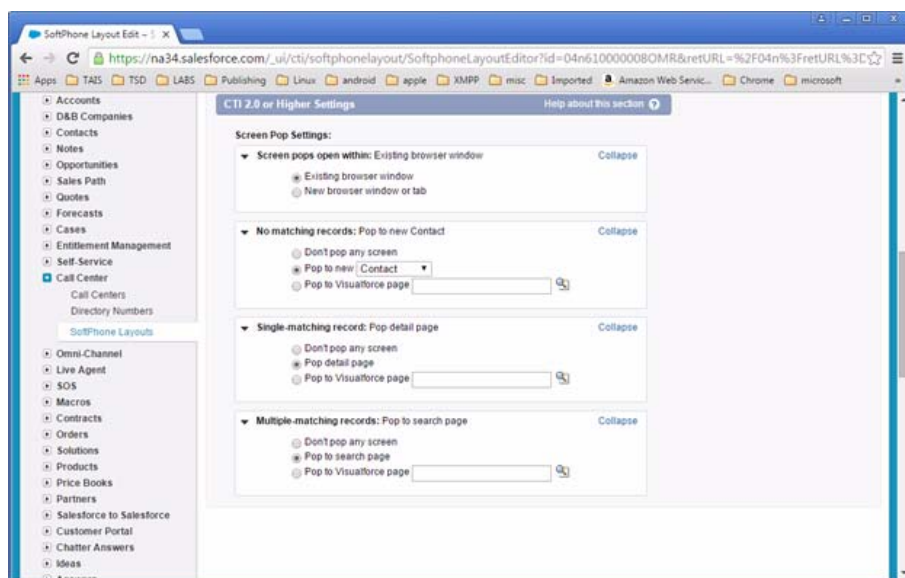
SoftPhone Layout Edit – S ×

https://na34.salesforce.com/_ui/cti/softphonelayout/SoftphoneLayoutEditor?id=04n610000008OMR&retURL=%2F04n%3FretURL%3D

Apps TAIS TSD LABS Publishing Linux android apple XMPP misc Imported Amazon Web Servic... Chrome microsoft

Accounts
D&B Companies
Contacts
Notes
Opportunities
Sales Path
Quotes
Forecasts
Cases
Entitlement Management
Self-Service
Call Center
Call Centers
Directory Numbers
SoftPhone Layouts
Omni-Channel
Live Agent
SOS
Macros
Contracts
Orders
Solutions
Products
Price Books
Partners
Salesforce to Salesforce
Customer Portal
Chatter Answers
Ideas

CTI 2.0 or Higher Settings
Help about this section

Screen Pop Settings:

Screen pops open within: Existing browser window
Collapse
Existing browser window
New browser window or tab

No matching records: Pop to new Contact
Collapse
Don't pop any screen
Pop to new Contact
Pop to Visualforce page

Single-matching record: Pop detail page
Collapse
Don't pop any screen
Pop detail page
Pop to Visualforce page

Multiple-matching records: Pop to search page
Collapse
Don't pop any screen
Pop to search page
Pop to Visualforce page